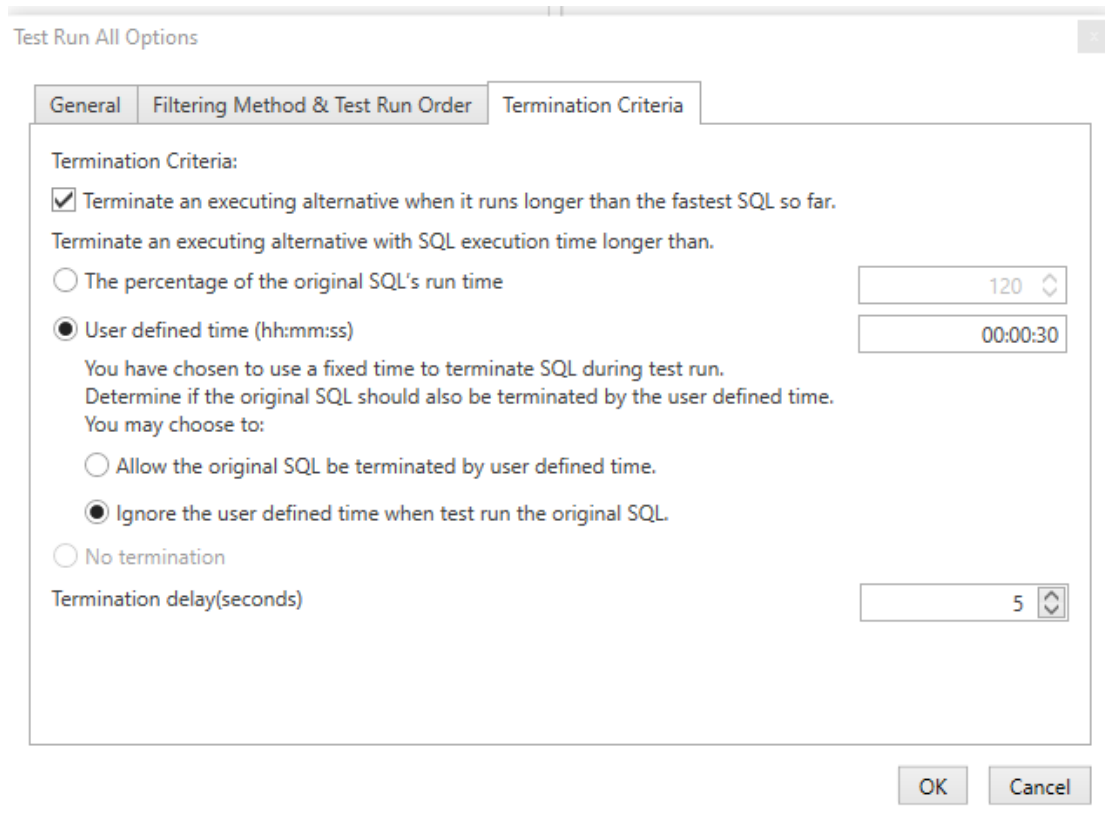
Test Run All Options

General | Filtering Method & Test Run Order | Termination Criteria

Termination Criteria:

Terminate an executing alternative when it runs longer than the fastest SQL so far.

Terminate an executing alternative with SQL execution time longer than.

The percentage of the original SQL's run time 120

User defined time (hh:mm:ss) 00:00:30

You have chosen to use a fixed time to terminate SQL during test run.
Determine if the original SQL should also be terminated by the user defined time.
You may choose to:

Allow the original SQL be terminated by user defined time.

Ignore the user defined time when test run the original SQL.

No termination

Termination delay(seconds) 5

OK Cancel